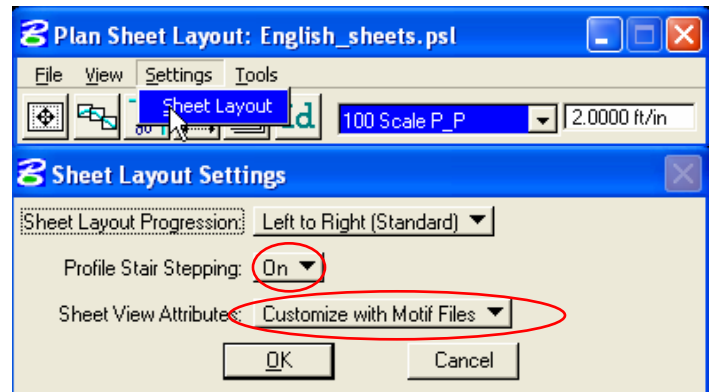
Plan Sheet Layout: English_sheets.psl

File View Settings Tools

Sheet Layout

100 Scale P_P

2.0000 ft/in

Sheet Layout Settings

Sheet Layout Progression: Left to Right (Standard)

Profile Stair Stepping: On

Sheet View Attributes: Customize with Motif Files

OK

Cancel